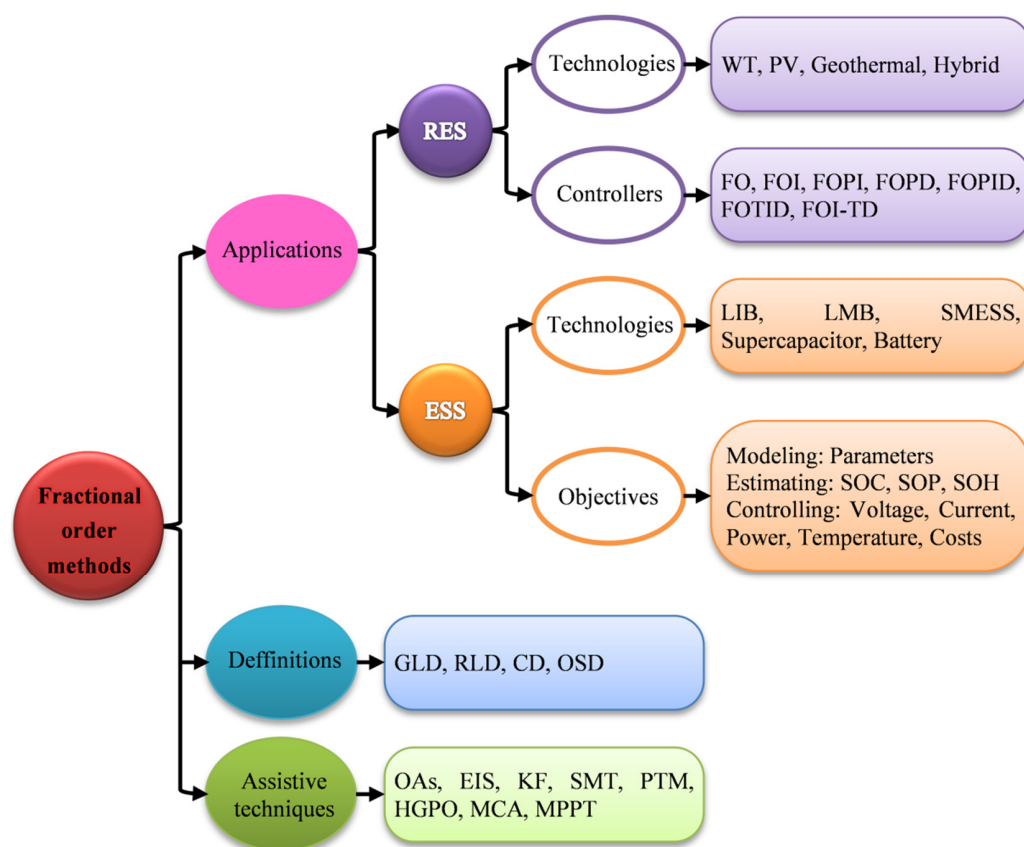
Fractional order methods

Applications

RES

Technologies

WT, PV, Geothermal, Hybrid

Controllers

FO, FOI, FOPI, FOPD, FOPID, FOTID, FOI-TD

ESS

Technologies

LIB, LMB, SMESS, Supercapacitor, Battery

Objectives

Modeling: Parameters
Estimating: SOC, SOP, SOH
Controlling: Voltage, Current, Power, Temperature, Costs

Deffinitions

GLD, RLD, CD, OSD

Assistive techniques

OAs, EIS, KF, SMT, PTM, HGPO, MCA, MPPT